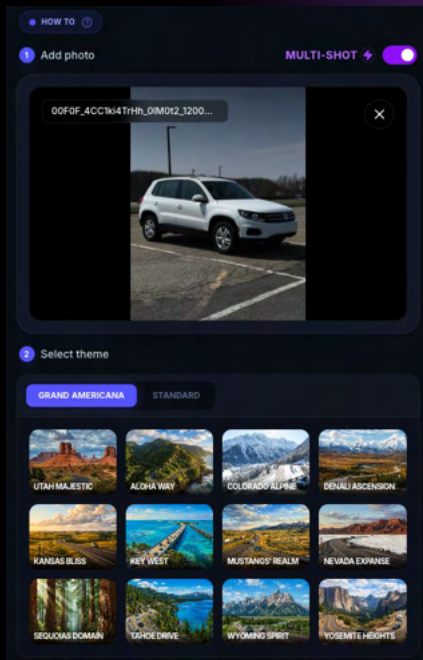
HOW TO ?

1 Add photo

MULTI-SHOT

00F0F_4CC1ki4TrHh_0lM0t2_1200...

2 Select theme

GRAND AMERICANA

STANDARD

UTAH MAJESTIC

ALOHA WAY

COLORADO ALPINE

DENALI ASCENSION

KANSAS BLISS

KEY WEST

MUSTANGS' REALM

NEVADA EXPANSE

SEQUOIAS DOMAIN

TAHOE DRIVE

WYOMING SPIRIT

YOSEMITE HEIGHTS